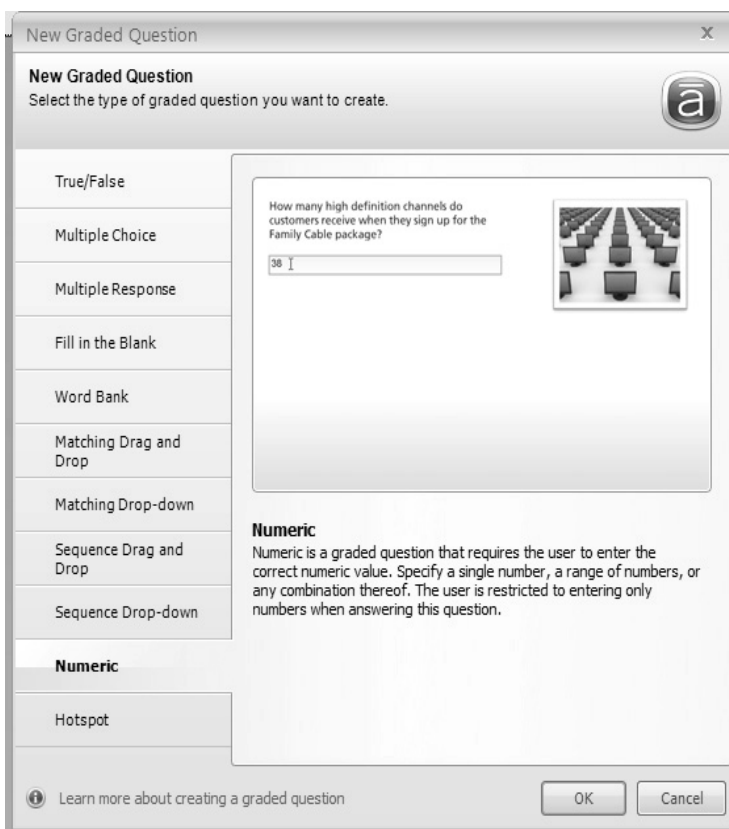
New Graded Question X

New Graded Question
Select the type of graded question you want to create.

ā

True/False

Multiple Choice

Multiple Response

Fill in the Blank

Word Bank

Matching Drag and Drop

Matching Drop-down

Sequence Drag and Drop

Sequence Drop-down

Numeric

Hotspot

How many high definition channels do customers receive when they sign up for the Family Cable package?

38

Numeric
Numeric is a graded question that requires the user to enter the correct numeric value. Specify a single number, a range of numbers, or any combination thereof. The user is restricted to entering only numbers when answering this question.

Learn more about creating a graded question

OK

Cancel